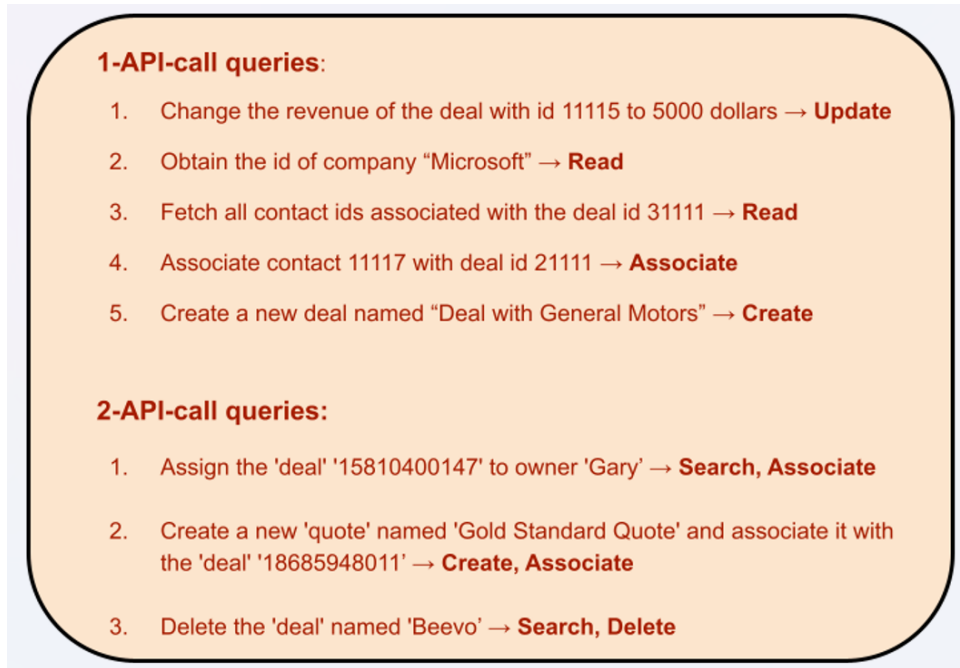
**1-API-call queries**:

1. Change the revenue of the deal with id 11115 to 5000 dollars → **Update**
2. Obtain the id of company “Microsoft” → **Read**
3. Fetch all contact ids associated with the deal id 31111 → **Read**
4. Associate contact 11117 with deal id 21111 → **Associate**
5. Create a new deal named “Deal with General Motors” → **Create**

**2-API-call queries:**

1. Assign the 'deal' '15810400147' to owner 'Gary’ → **Search, Associate**
2. Create a new 'quote' named 'Gold Standard Quote' and associate it with the 'deal' '18685948011’ → **Create, Associate**
3. Delete the 'deal' named 'Beevo’ → **Search, Delete**